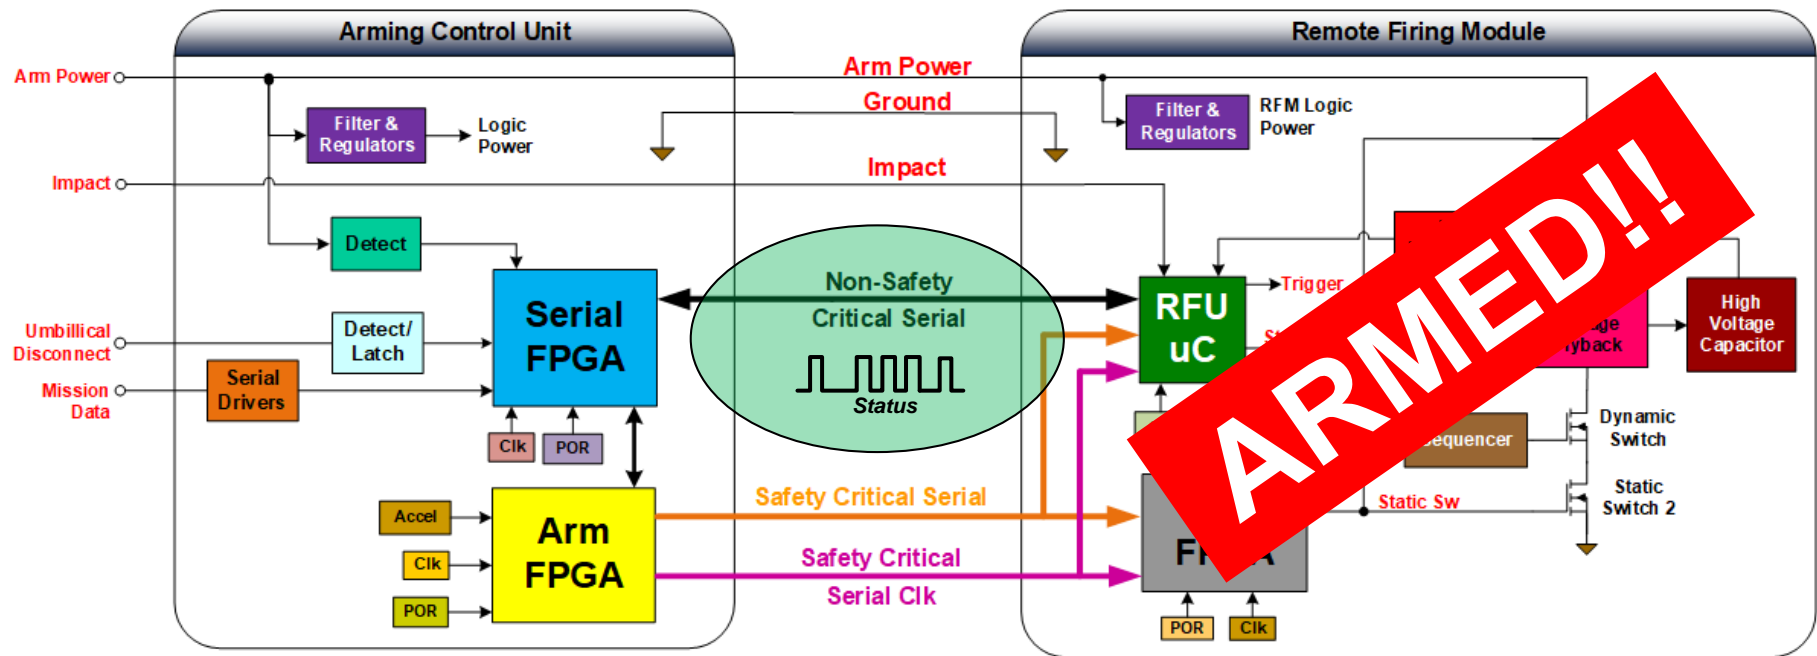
Arming Control Unit

Remote Firing Module

Arm Power

Arm Power

Ground

Filter & Regulators

Logic Power

Filter & Regulators

RFM Logic Power

Impact

Impact

Detect

Non-Safety Critical Serial

Status

RFU uC

Trigger

Umbillical Disconnect

Detect/ Latch

Serial FPGA

ge yback

High Voltage Capacitor

Mission Data

Serial Drivers

Clk

POR

equencer

Dynamic Switch

Safety Critical Serial

Static Switch 2

Accel

Arm FPGA

Static Sw

Clk

Safety Critical Serial Clk

FP A

POR

POR

Clk

ARMED!!